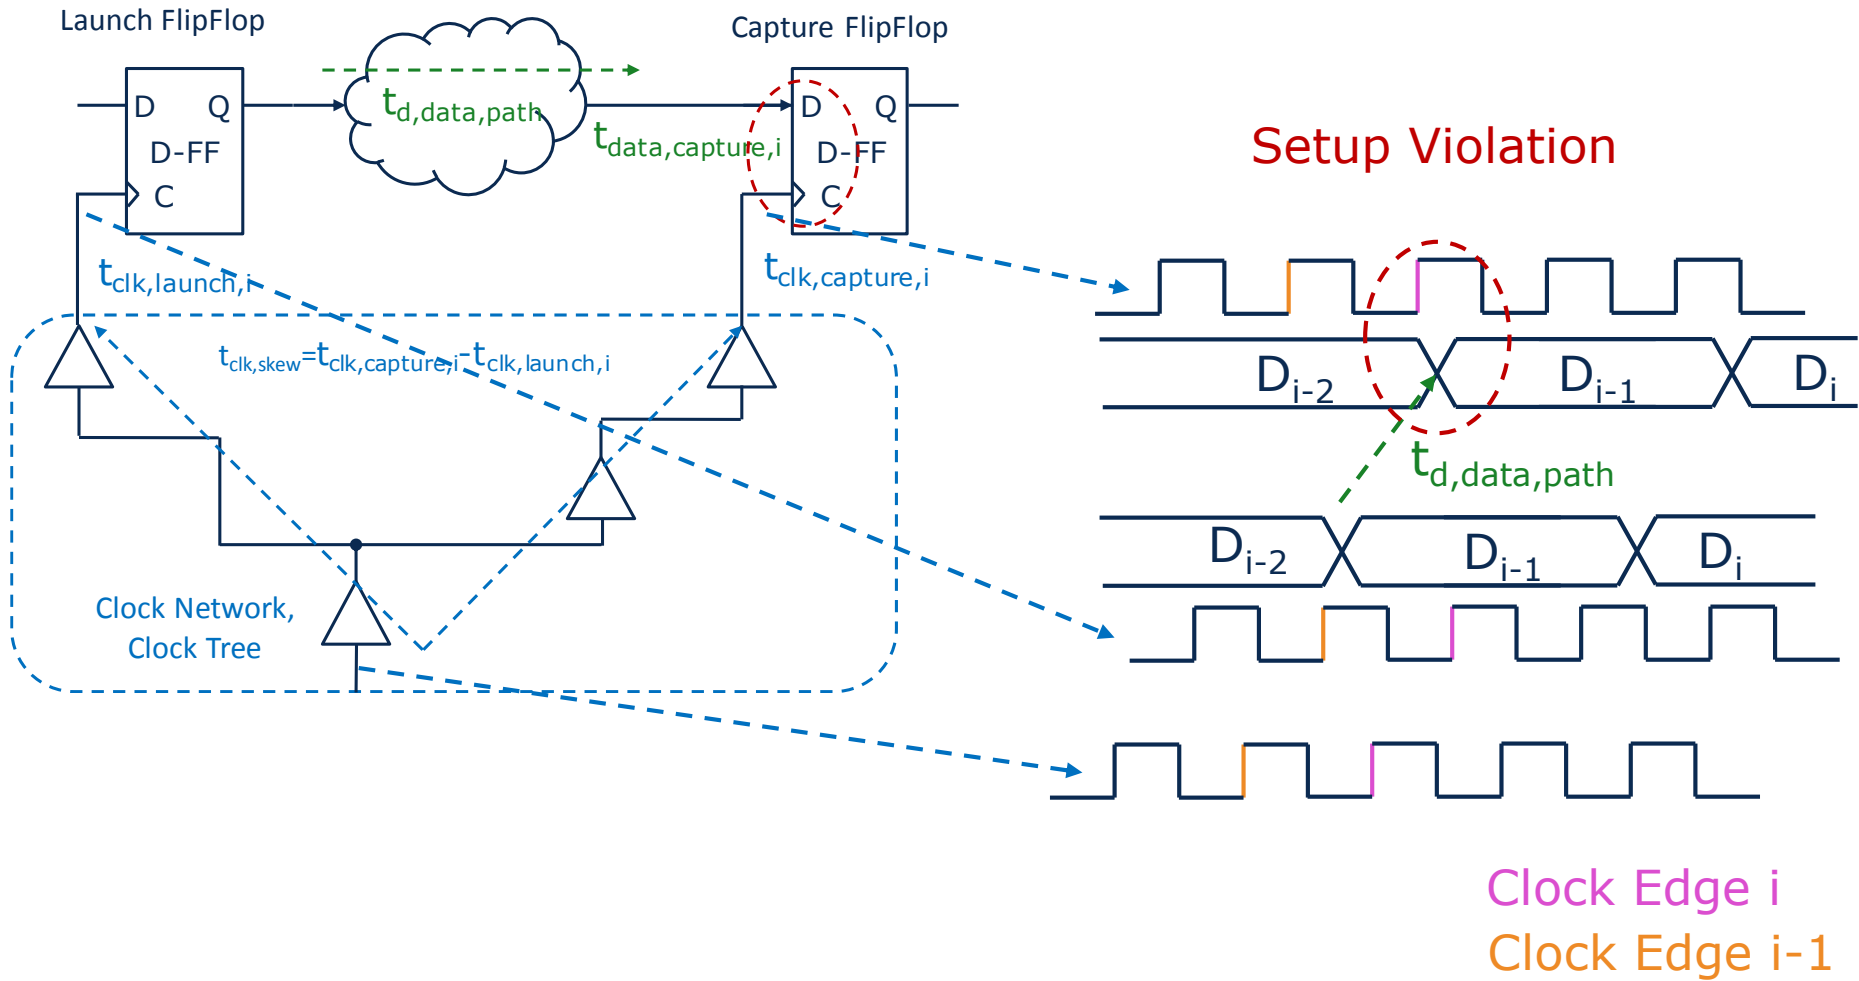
Launch FlipFlop

D Q
D-FF
C

$t_{d,data,path}$

Capture FlipFlop

D Q
D-FF
C

$t_{data,capture,i}$

Setup Violation

$t_{clk,launch,i}$

$t_{clk,capture,i}$

$t_{clk,skew}=t_{clk,capture,i}-t_{clk,launch,i}$

$D_{i-2}$ $D_{i-1}$ $D_{i}$

$t_{d,data,path}$

$D_{i-2}$ $D_{i-1}$ $D_{i}$

Clock Network,
Clock Tree

Clock Edge i
Clock Edge i-1